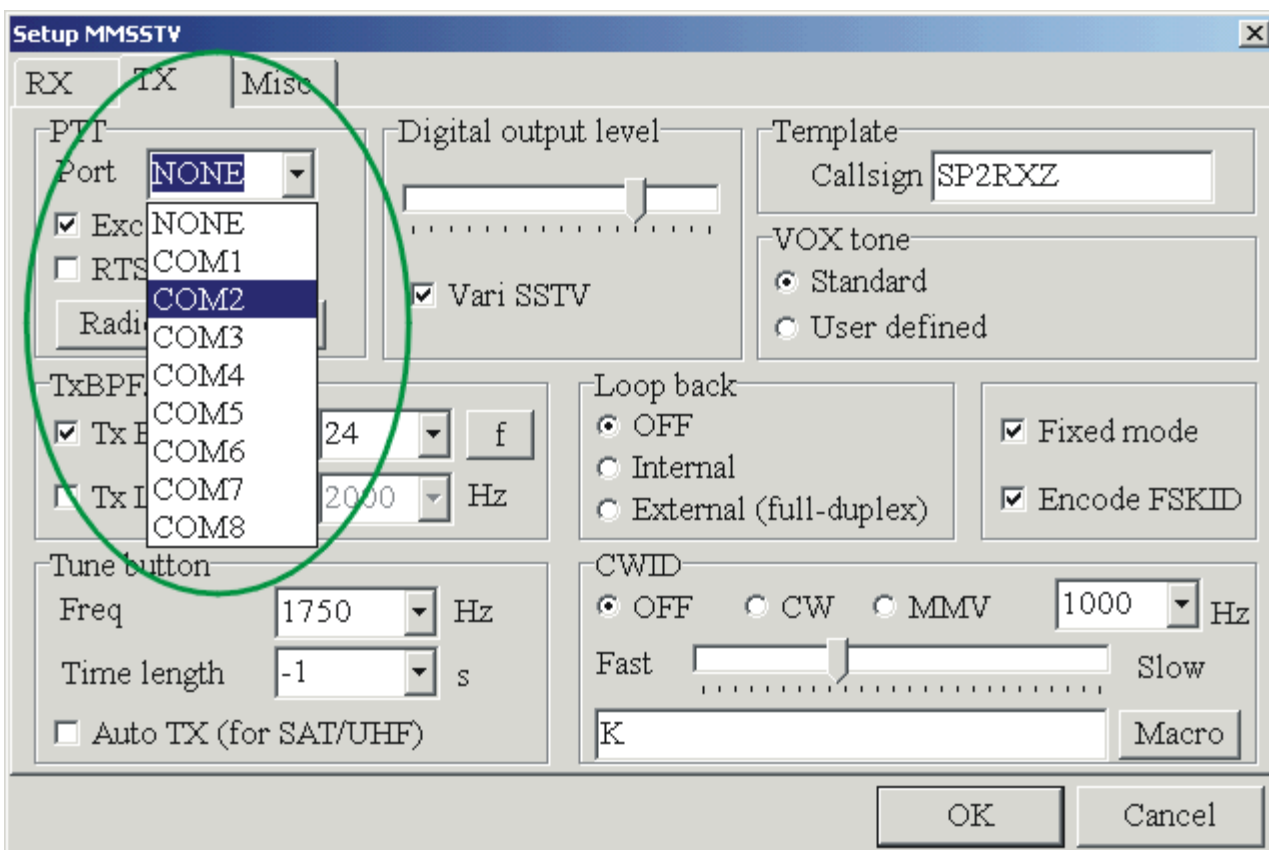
Setup MMSSTV

RX | TX | Misc

PTT
Port NONE
NONE
COM1
COM2
COM3
COM4
COM5
COM6
COM7
COM8
Exc
RTS
Radi

Digital output level

Vari SSTV

Template
Callsign SP2RXZ

VOX tone
Standard
User defined

TxBPF
Tx B 24 f
Tx L 2000 Hz

Loop back
OFF
Internal
External (full-duplex)

Fixed mode
Encode FSKID

Tune button
Freq 1750 Hz
Time length -1 s
Auto TX (for SAT/UHF)

CWID
OFF CW MMV 1000 Hz
Fast Slow
K
Macro

OK
Cancel